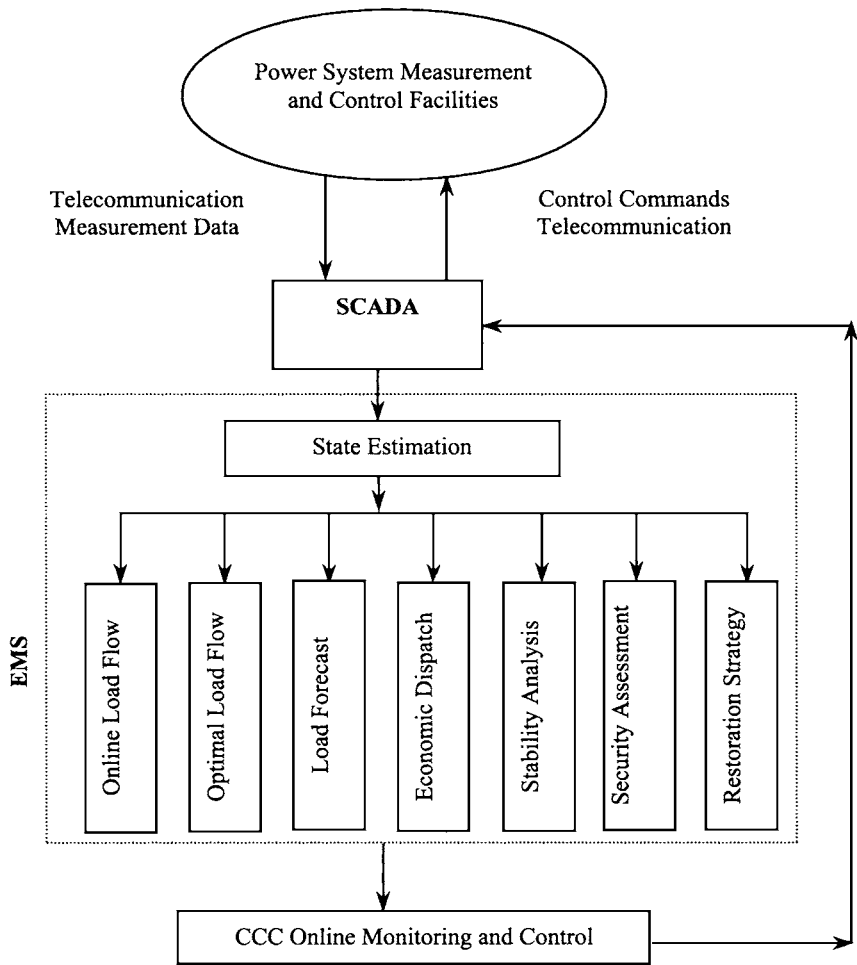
Power System Measurement and Control Facilities

Telecommunication Measurement Data

Control Commands Telecommunication

SCADA

State Estimation

EMS

Online Load Flow

Optimal Load Flow

Load Forecast

Economic Dispatch

Stability Analysis

Security Assessment

Restoration Strategy

CCC Online Monitoring and Control